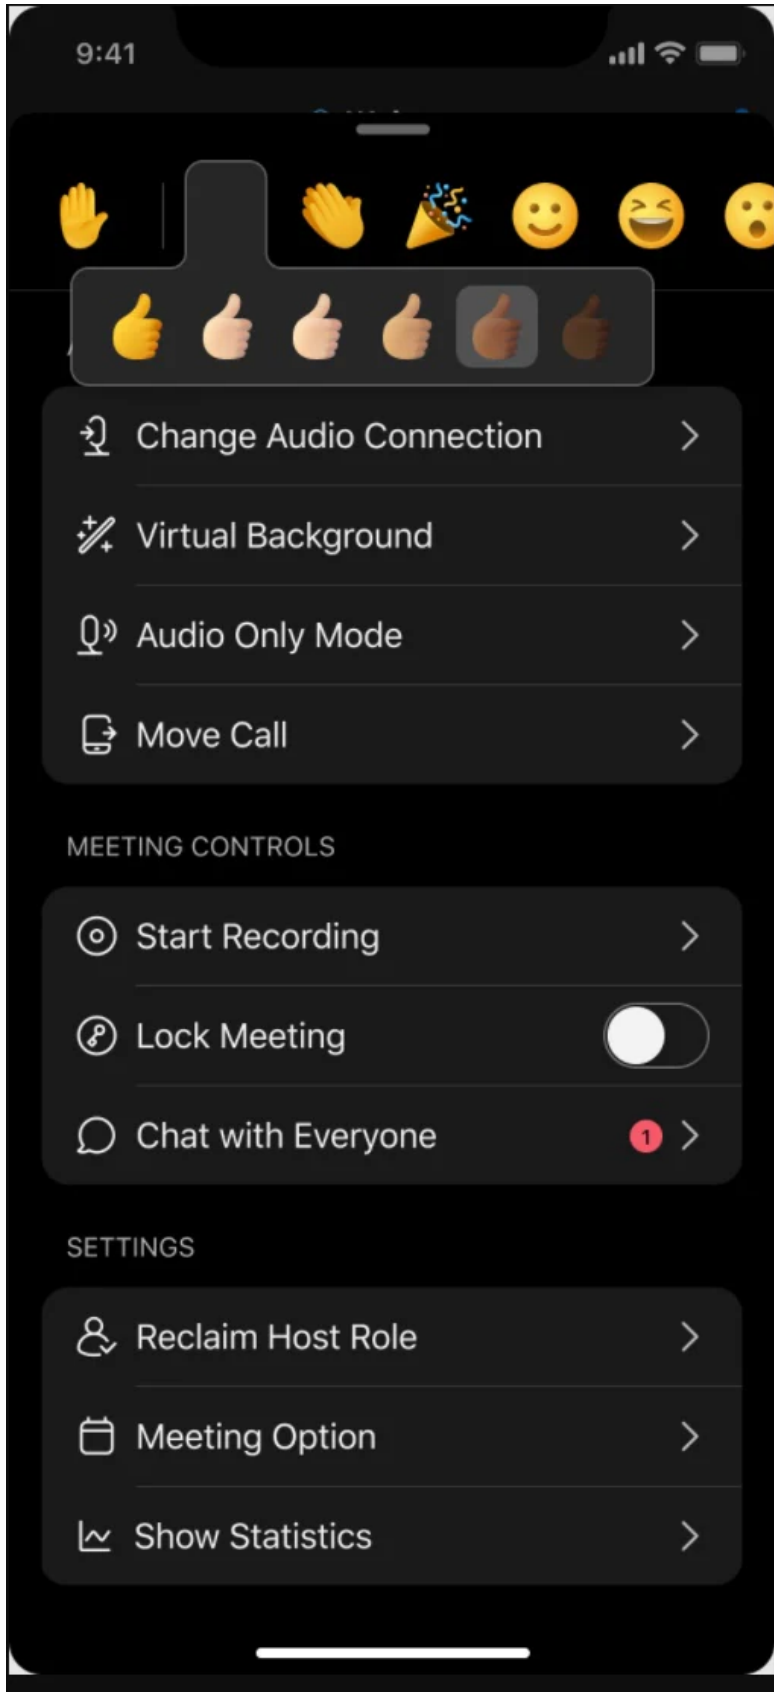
9:41

Change Audio Connection

Virtual Background

Audio Only Mode

Move Call

MEETING CONTROLS

Start Recording

Lock Meeting

Chat with Everyone 1

SETTINGS

Reclaim Host Role

Meeting Option

Show Statistics